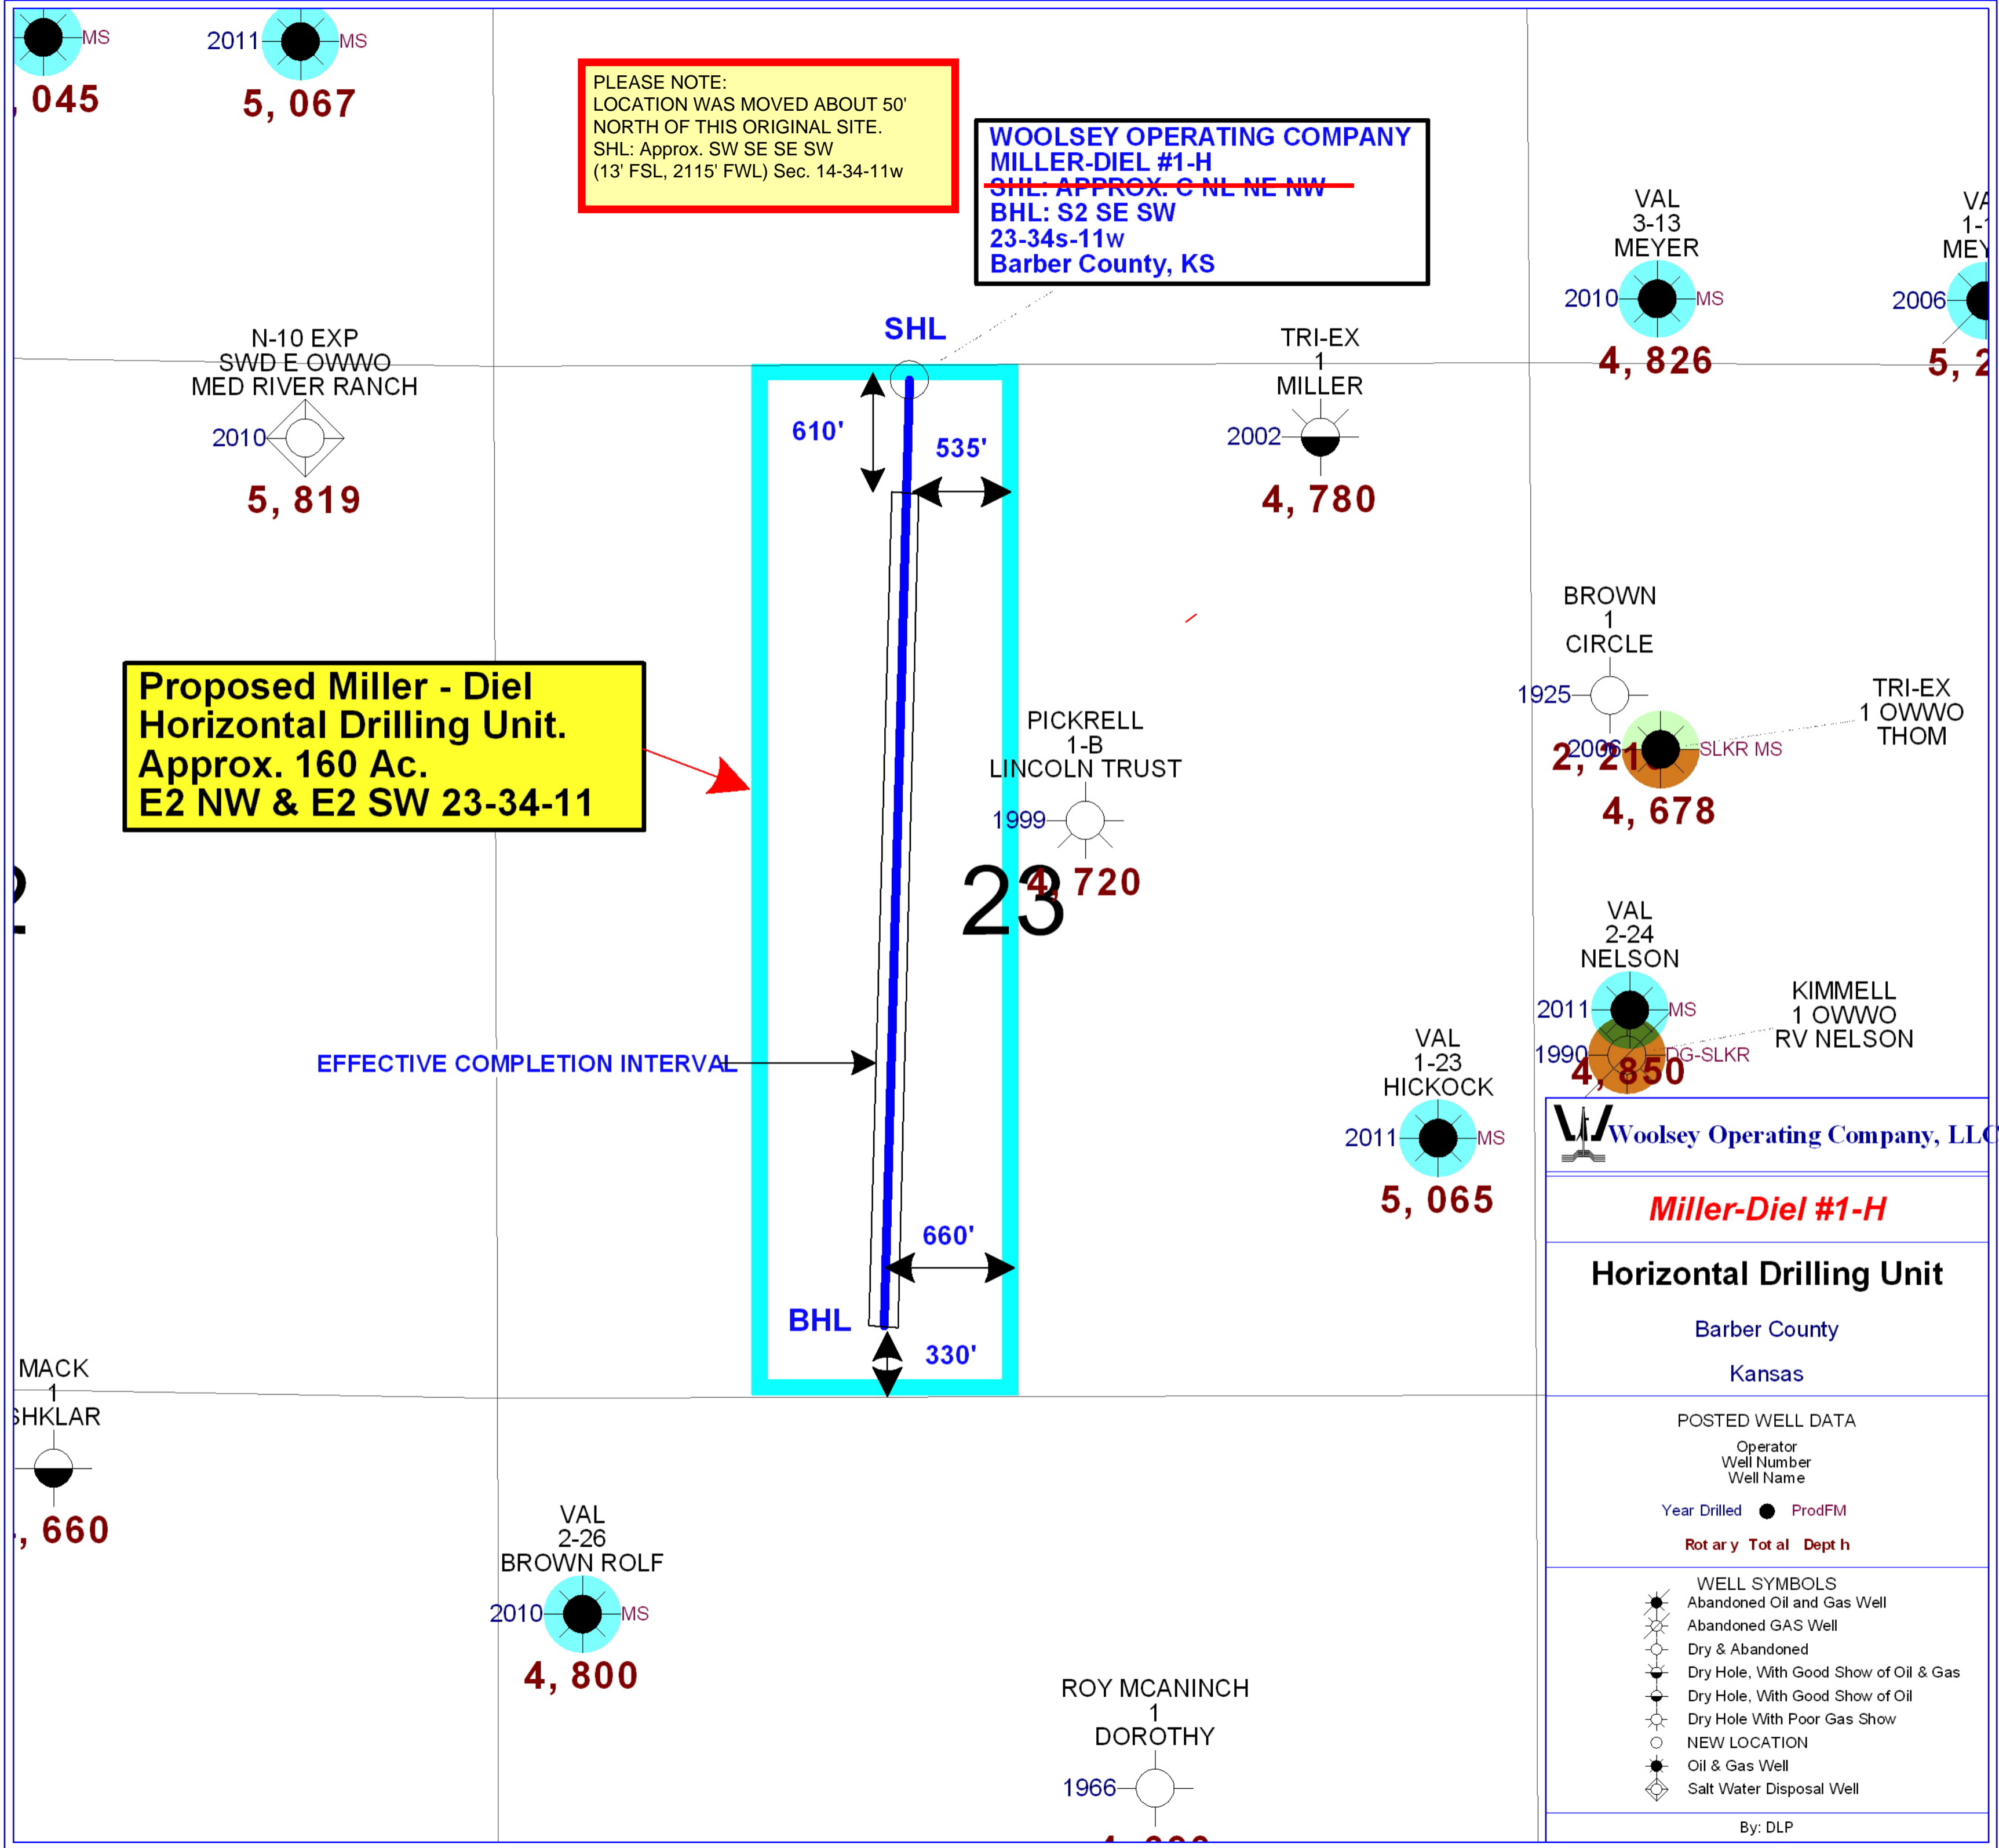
MS
, 045

2011 MS
5, 067

PLEASE NOTE:
LOCATION WAS MOVED ABOUT 50' NORTH OF THIS ORIGINAL SITE.
SHL: Approx. SW SE SE SW
(13' FSL, 2115' FWL) Sec. 14-34-11w

WOOLSEY OPERATING COMPANY
MILLER-DIEL #1-H
SHL: APPROX. C NL NE NW
BHL: S2 SE SW
23-34s-11w
Barber County, KS

VAL
3-13
MEYER
2010 MS
4, 826

VA
1-1
MEY
2006
5, 2

N-10 EXP
SWD E OWWO
MED RIVER RANCH
2010
5, 819

SHL
610'
535'

TRI-EX
1
MILLER
2002
4, 780

BROWN
1
CIRCLE
1925

TRI-EX
1 OWWO
THOM
2006 SLKR MS
2, 21
4, 678

Proposed Miller - Diel
Horizontal Drilling Unit.
Approx. 160 Ac.
E2 NW & E2 SW 23-34-11

PICKRELL
1-B
LINCOLN TRUST
1999
4, 720

23

2

VAL
2-24
NELSON
2011 MS

KIMMELL
1 OWWO
RV NELSON
1990 DG-SLKR
4, 850

EFFECTIVE COMPLETION INTERVAL

VAL
1-23
HICKOCK
2011 MS
5, 065

Woolsey Operating Company, LLC

Miller-Diel #1-H

Horizontal Drilling Unit

Barber County

Kansas

660'
BHL
330'

MACK
1
SHKLAR
, 660

POSTED WELL DATA
Operator
Well Number
Well Name
Year Drilled ProdFM
Rot ar y Tot al Dept h

VAL
2-26
BROWN ROLF
2010 MS
4, 800

WELL SYMBOLS
Abandoned Oil and Gas Well
Abandoned GAS Well
Dry & Abandoned
Dry Hole, With Good Show of Oil & Gas
Dry Hole, With Good Show of Oil
Dry Hole With Poor Gas Show
NEW LOCATION
Oil & Gas Well
Salt Water Disposal Well

ROY MCANINCH
1
DOROTHY
1966

By: DLP